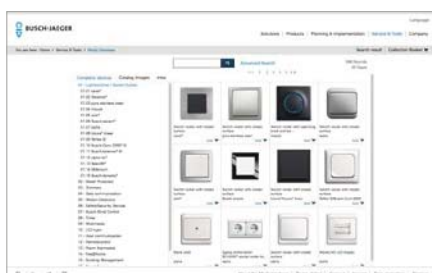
BUSCH-JAEGER

Languages

Solutions | Products | Planning & Implementation | Service & Tools | Company

You are here: Home > Service & Tools > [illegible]

Search result | Collection Basket

Search

Advanced Search

Category structure | Catalog images | Info

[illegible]